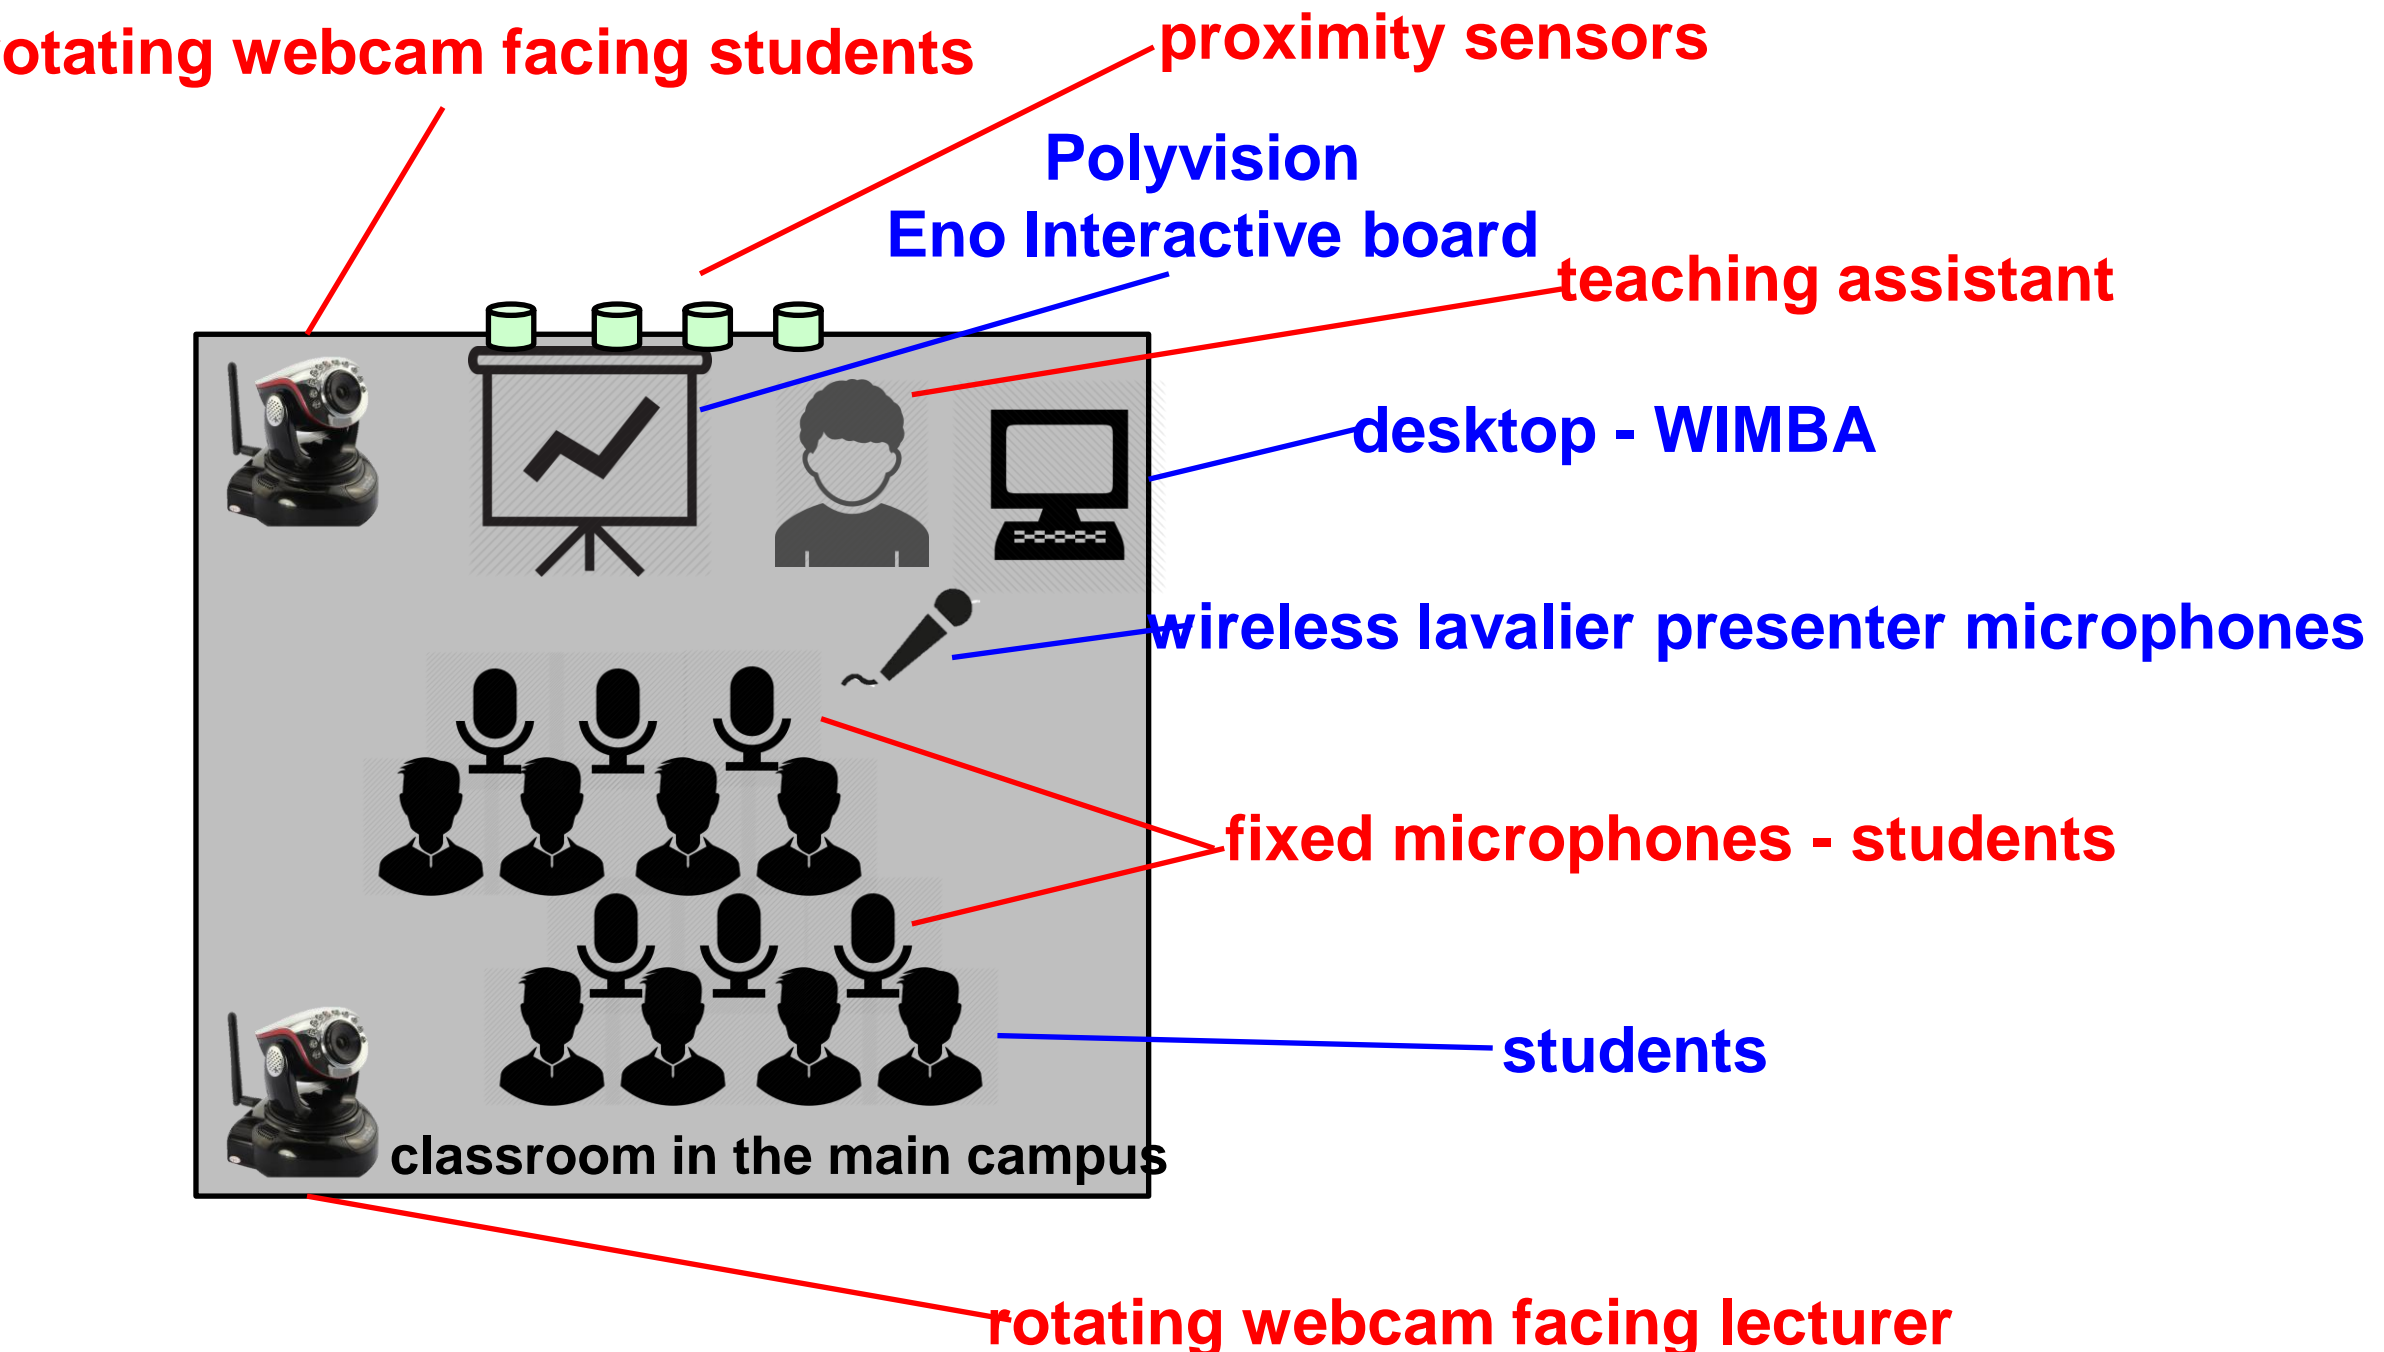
otating webcam facing students

proximity sensors

Polyvision
Eno Interactive board

teaching assistant

desktop - WIMBA

wireless lavalier presenter microphones

fixed microphones - students

students

classroom in the main campus

rotating webcam facing lecturer